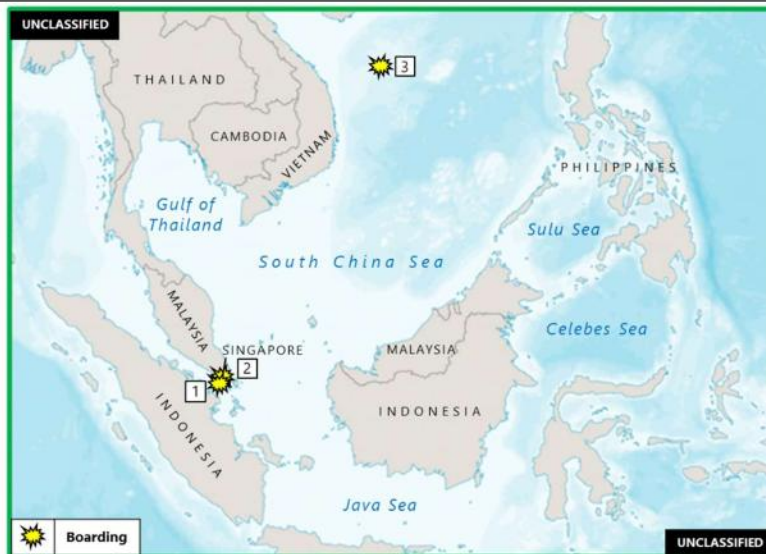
UNCLASSIFIED

3

THAILAND

CAMBODIA

VIETNAM

PHILIPPINES

Gulf of Thailand

Sulu Sea

South China Sea

MALAYSIA

Celebes Sea

SINGAPORE

MALAYSIA

2

1

INDONESIA

INDONESIA

Java Sea

Boarding

UNCLASSIFIED